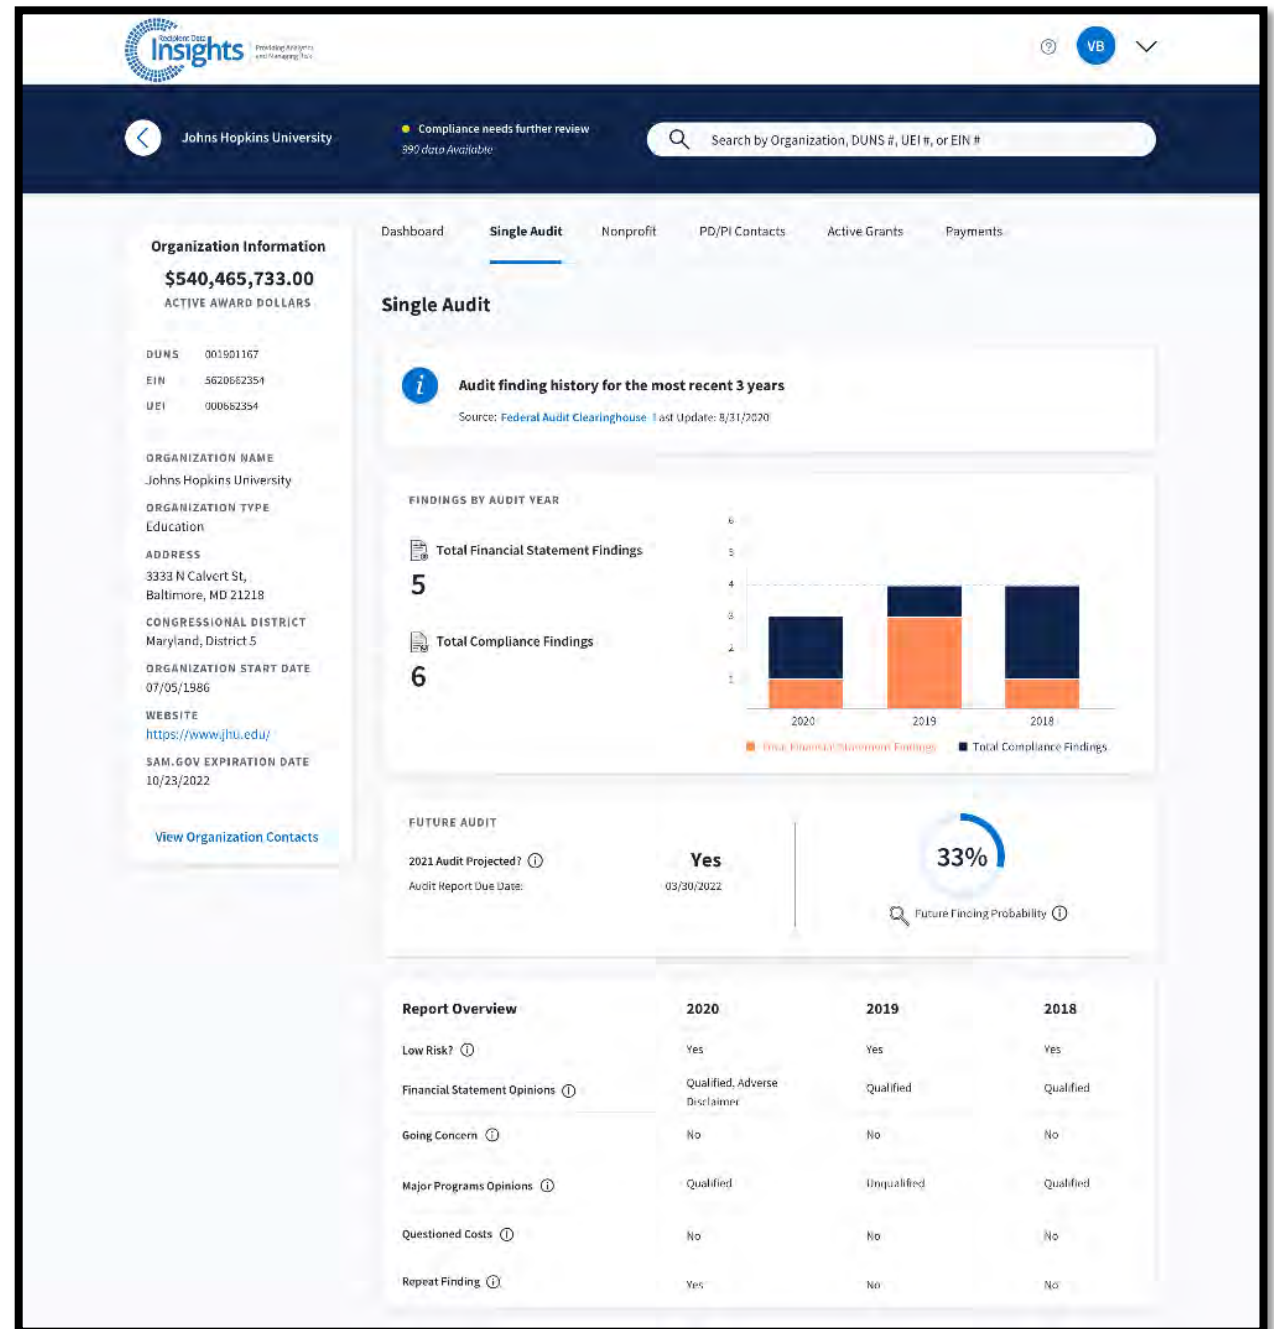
Insights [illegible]

VB

Johns Hopkins University

Compliance needs further review
990 data Available

Search by Organization, DUNS #, UEI #, or EIN #

Organization Information
$540,465,733.00
ACTIVE AWARD DOLLARS

DUNS 001901167
EIN 5620662354
UEI 000662354

ORGANIZATION NAME
Johns Hopkins University
ORGANIZATION TYPE
Education
ADDRESS
3333 N Calvert St, Baltimore, MD 21218
CONGRESSIONAL DISTRICT
Maryland, District 5
ORGANIZATION START DATE
07/05/1986
WEBSITE
https://www.jhu.edu/
SAM.GOV EXPIRATION DATE
10/23/2022

View Organization Contacts

Dashboard Single Audit Nonprofit PD/PI Contacts Active Grants Payments

Single Audit

Audit finding history for the most recent 3 years
Source: Federal Audit Clearinghouse Last Update: 8/31/2020

FINDINGS BY AUDIT YEAR

Total Financial Statement Findings
5
Total Compliance Findings
6

6
5
4
3
2
1
2020 2019 2018
Total Financial Statement Findings Total Compliance Findings

FUTURE AUDIT
2021 Audit Projected? Yes
Audit Report Due Date: 03/30/2022

33%
Future Finding Probability

| Report Overview | 2020 | 2019 | 2018 |
|---|---|---|---|
| Low Risk? | Yes | Yes | Yes |
| Financial Statement Opinions | Qualified, Adverse Disclaimer | Qualified | Qualified |
| Going Concern | No | No | No |
| Major Programs Opinions | Qualified | Unqualified | Qualified |
| Questioned Costs | No | No | No |
| Repeat Finding | Yes | No | No |